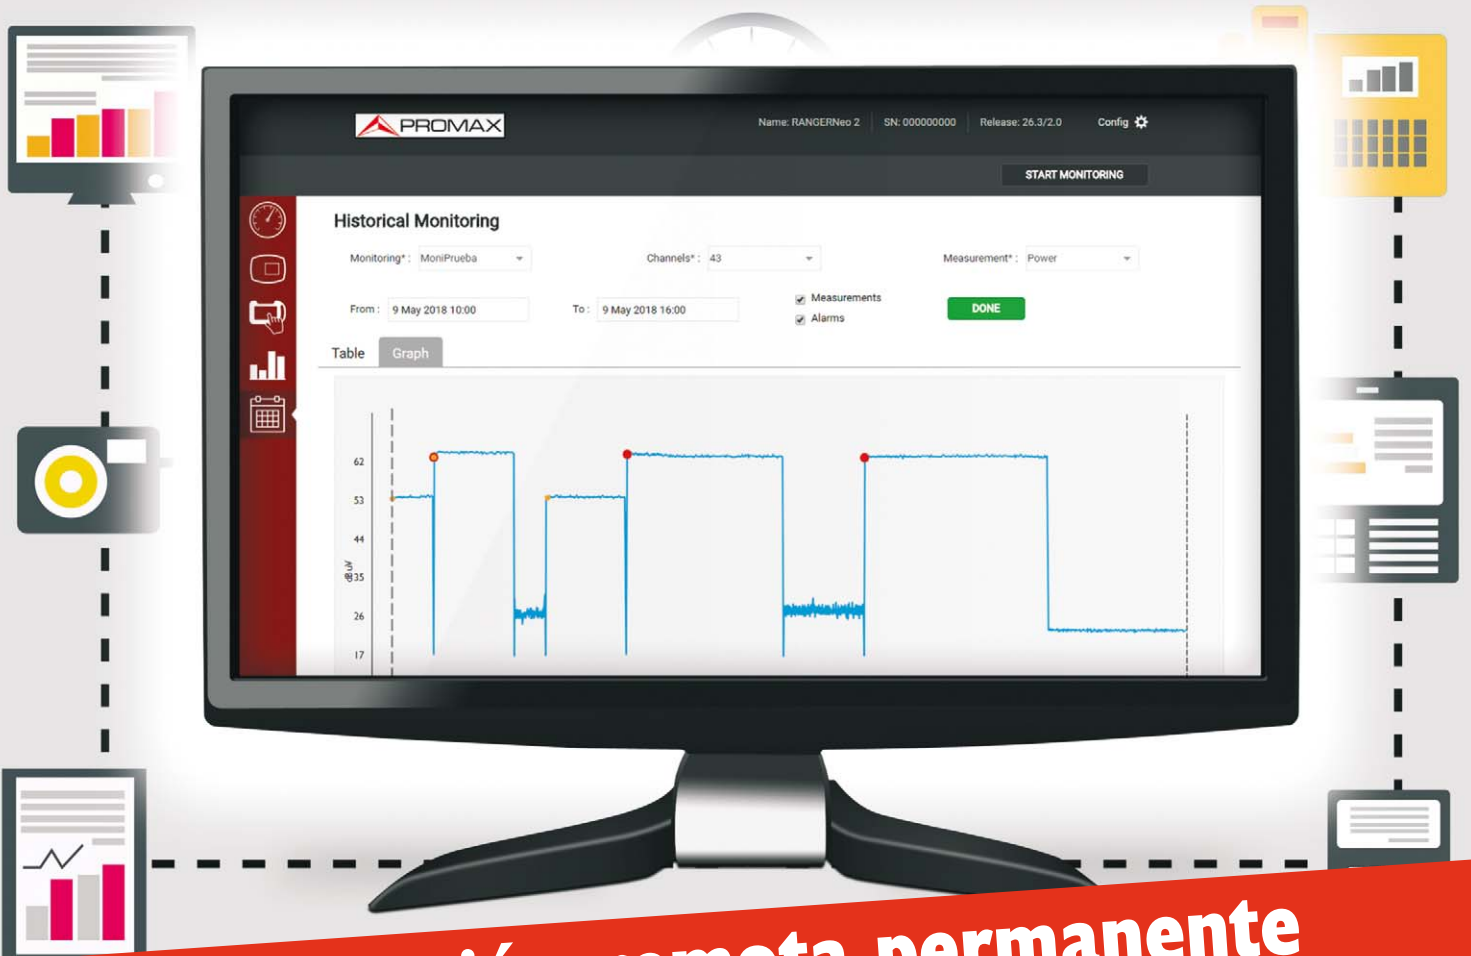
PROMAX

Name: RANGERNeo 2 | SN: 000000000 | Release: 26.3/2.0 | Config

START MONITORING

Historical Monitoring

Monitoring* : MoniPrueba

Channels* : 43

Measurement* : Power

From : 9 May 2018 10:00

To : 9 May 2018 16:00

Measurements

Alarms

DONE

Table

Graph

62

53

44

dBµV

35

26

17

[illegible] remota permanente